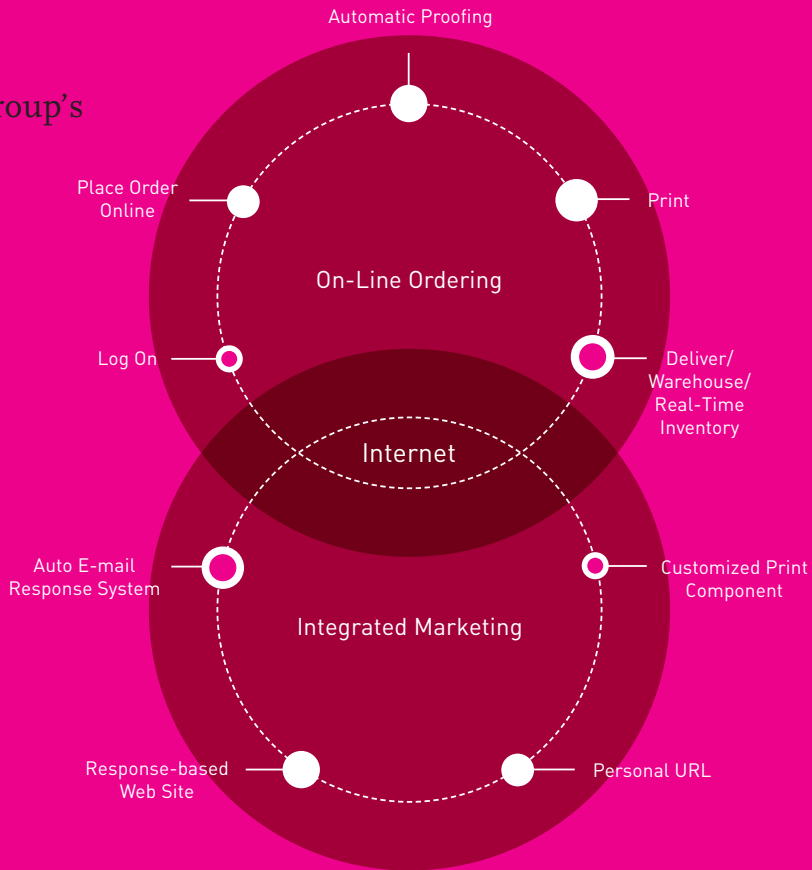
roup's

Automatic Proofing

Place Order Online

Print

On-Line Ordering

Log On

Deliver/ Warehouse/ Real-Time Inventory

Internet

Auto E-mail Response System

Customized Print Component

Integrated Marketing

Response-based Web Site

Personal URL